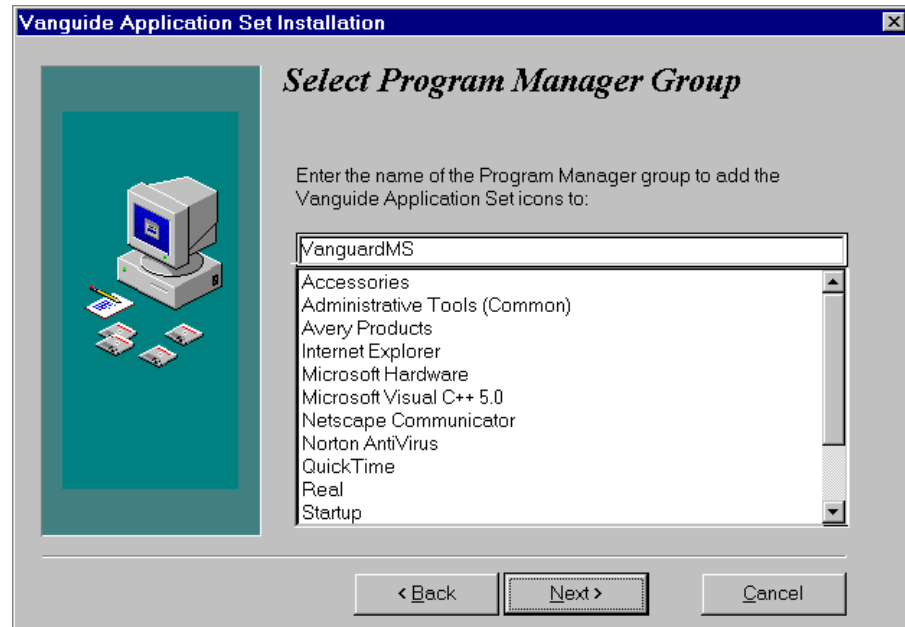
Vanguide Application Set Installation

Select Program Manager Group

Enter the name of the Program Manager group to add the Vanguide Application Set icons to:

VanguardMS

Accessories
Administrative Tools (Common)
Avery Products
Internet Explorer
Microsoft Hardware
Microsoft Visual C++ 5.0
Netscape Communicator
Norton AntiVirus
QuickTime
Real
Startup

< Back
Next >
Cancel